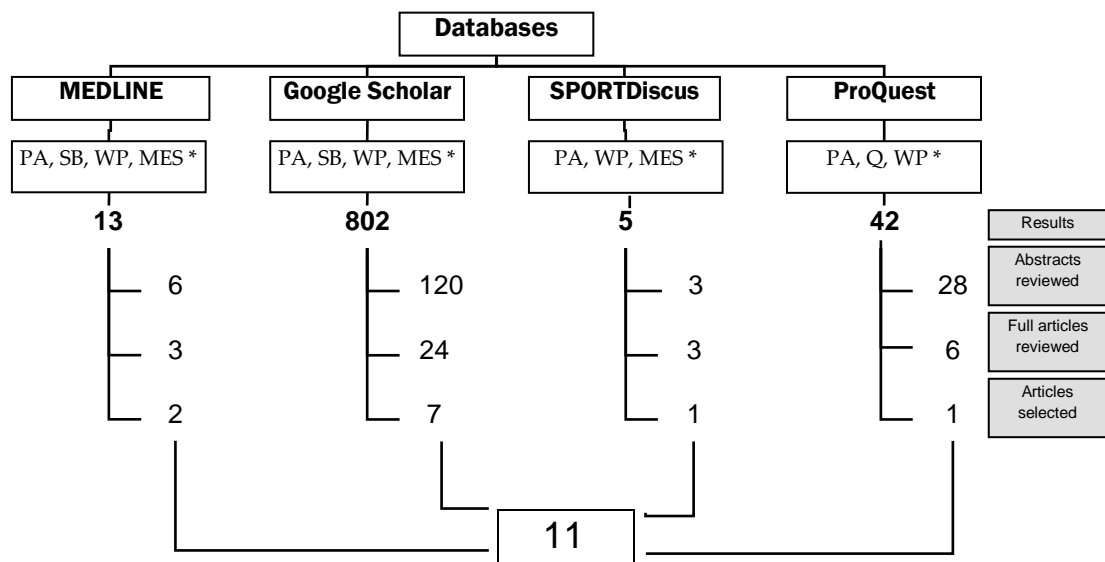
Databases

MEDLINE

PA, SB, WP, MES *

13

6

3

2

Google Scholar

PA, SB, WP, MES *

802

120

24

7

SPORTDiscus

PA, WP, MES *

5

3

3

1

ProQuest

PA, Q, WP *

42

28

6

1

Results

Abstracts reviewed

Full articles reviewed

Articles selected

11